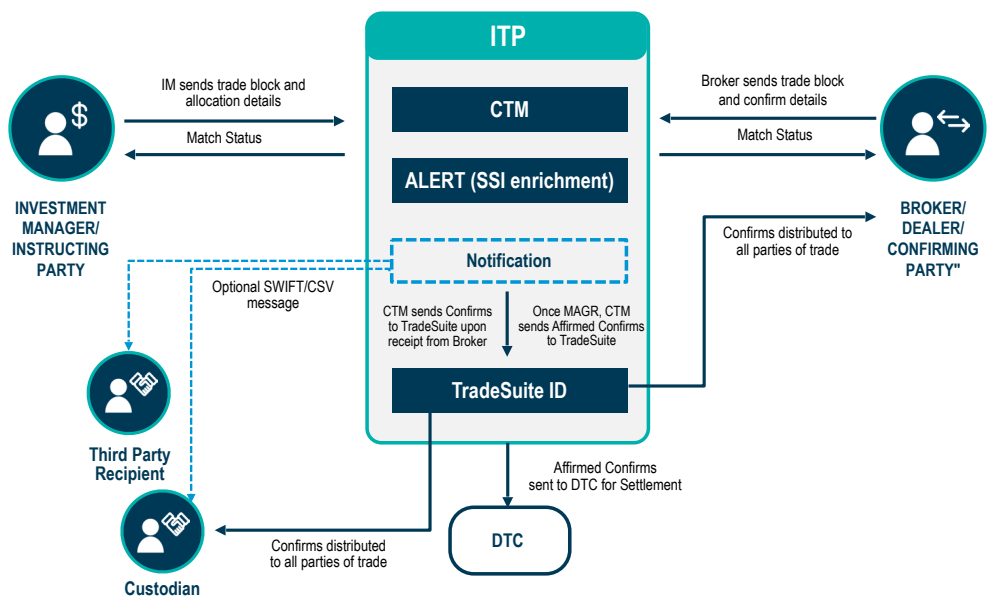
ITP

IM sends trade block and allocation details

Match Status

INVESTMENT MANAGER/ INSTRUCTING PARTY

CTM

ALERT (SSI enrichment)

Notification

Broker sends trade block and confirm details

Match Status

BROKER/ DEALER/ CONFIRMING PARTY"

Confirms distributed to all parties of trade

Optional SWIFT/CSV message

CTM sends Confirms to TradeSuite upon receipt from Broker

Once MAGR, CTM sends Affirmed Confirms to TradeSuite

TradeSuite ID

Third Party Recipient

Affirmed Confirms sent to DTC for Settlement

DTC

Confirms distributed to all parties of trade

Custodian